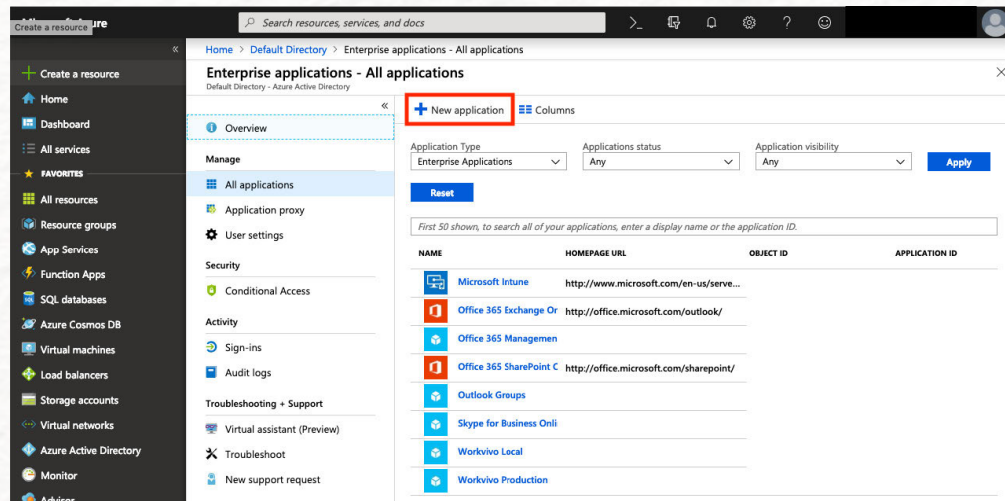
Microsoft Azure
Create a resource
Search resources, services, and docs

«
Create a resource
Home
Dashboard
All services
FAVORITES
All resources
Resource groups
App Services
Function Apps
SQL databases
Azure Cosmos DB
Virtual machines
Load balancers
Storage accounts
Virtual networks
Azure Active Directory
Monitor
Advisor

Home > Default Directory > Enterprise applications - All applications

Enterprise applications - All applications
Default Directory - Azure Active Directory

«
Overview
Manage
All applications
Application proxy
User settings
Security
Conditional Access
Activity
Sign-ins
Audit logs
Troubleshooting + Support
Virtual assistant (Preview)
Troubleshoot
New support request

New application
Columns

Application Type
Enterprise Applications
Applications status
Any
Application visibility
Any
Apply
Reset

First 50 shown, to search all of your applications, enter a display name or the application ID.

| NAME | HOMEPAGE URL | OBJECT ID | APPLICATION ID |
|---|---|---|---|
| Microsoft Intune | http://www.microsoft.com/en-us/serve... | | |
| Office 365 Exchange Or | http://office.microsoft.com/outlook/ | | |
| Office 365 Managemen | | | |
| Office 365 SharePoint C | http://office.microsoft.com/sharepoint/ | | |
| Outlook Groups | | | |
| Skype for Business Onli | | | |
| Workvivo Local | | | |
| Workvivo Production | | | |